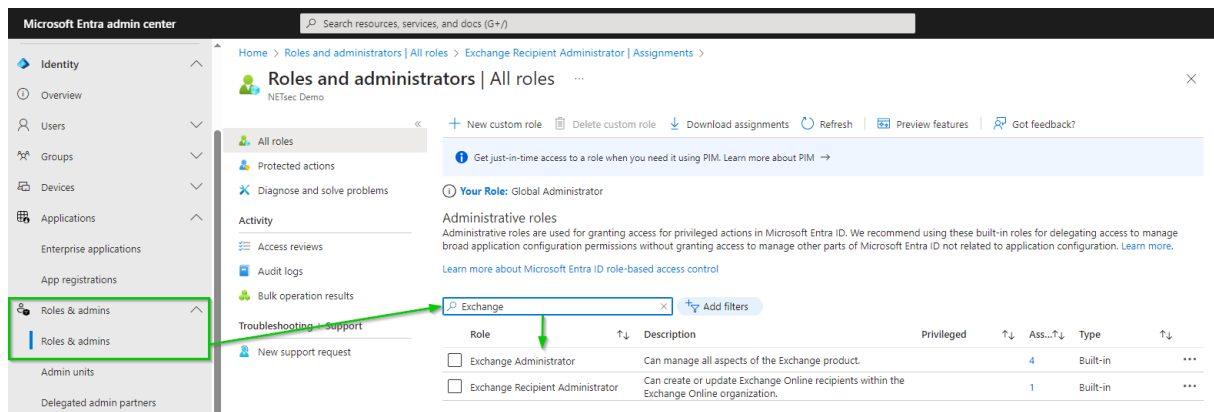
Microsoft Entra admin center

Search resources, services, and docs (G+/)

Identity
Overview
Users
Groups
Devices
Applications
Enterprise applications
App registrations
Roles & admins
Roles & admins
Admin units
Delegated admin partners

Home > Roles and administrators | All roles > Exchange Recipient Administrator | Assignments >

Roles and administrators | All roles ···
NETsec Demo

«
All roles
Protected actions
Diagnose and solve problems
Activity
Access reviews
Audit logs
Bulk operation results
Troubleshooting + Support
New support request

+ New custom role | Delete custom role | Download assignments | Refresh | Preview features | Got feedback?

Get just-in-time access to a role when you need it using PIM. Learn more about PIM →

Your Role: Global Administrator

Administrative roles
Administrative roles are used for granting access for privileged actions in Microsoft Entra ID. We recommend using these built-in roles for delegating access to manage broad application configuration permissions without granting access to manage other parts of Microsoft Entra ID not related to application configuration. Learn more.

Learn more about Microsoft Entra ID role-based access control

Exchange
Add filters

| Role ↑↓ | Description | Privileged ↑↓ | Ass...↑↓ | Type ↑↓ | |
|---|---|---|---|---|---|
| Exchange Administrator | Can manage all aspects of the Exchange product. | | 4 | Built-in | ··· |
| Exchange Recipient Administrator | Can create or update Exchange Online recipients within the Exchange Online organization. | | 1 | Built-in | ··· |